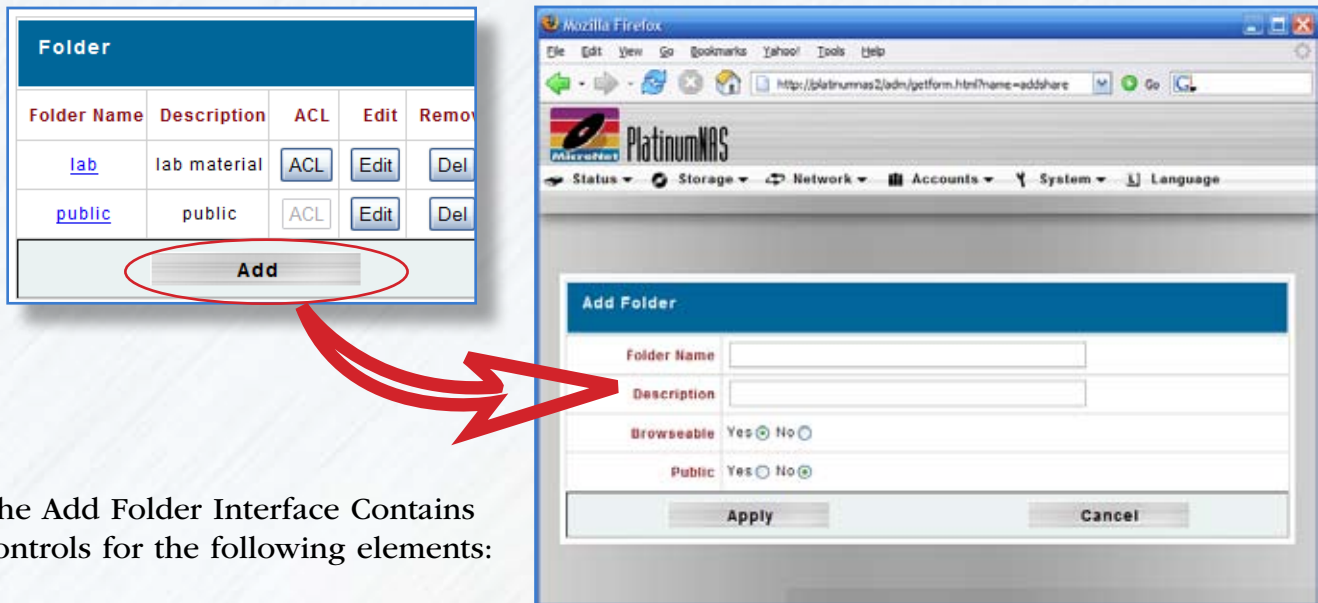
Folder

| Folder Name | Description | ACL | Edit | Remo |
|---|---|---|---|---|
| lab | lab material | ACL | Edit | Del |
| public | public | ACL | Edit | Del |

Add

Mozilla Firefox

File Edit View Go Bookmarks Yahoo! Tools Help

http://platinumnas2/adm/getform.html?name=addshare

Go

MicroNet PlatinumNAS

Status Storage Network Accounts System Language

Add Folder

Folder Name

Description

Browseable Yes No

Public Yes No

Apply Cancel

he Add Folder Interface Contains ontrols for the following elements: